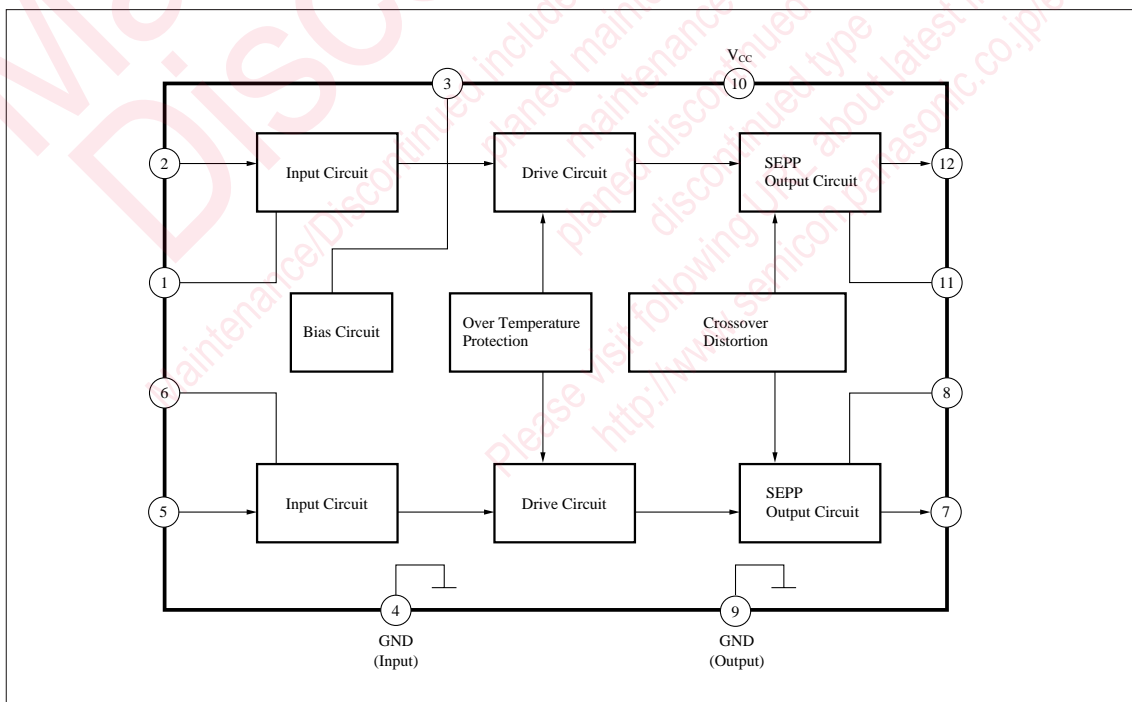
$V_{CC}$

3

10

2

Input Circuit

Drive Circuit

SEPP Output Circuit

12

1

11

Bias Circuit

Over Temperature Protection

Crossover Distortion

6

8

5

Input Circuit

Drive Circuit

SEPP Output Circuit

7

4

9

GND (Input)

GND (Output)

maintenance/Discontinued includes planed maintenance planed discontinued type Please visit following URL about latest information. http://www.semicon.panasonic.co.jp/en/